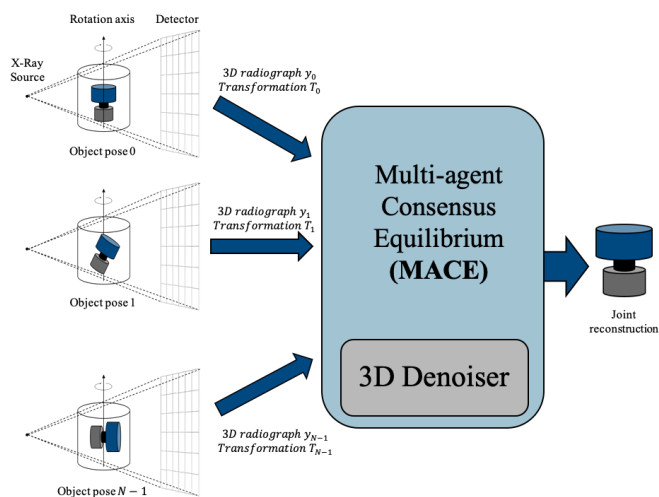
Rotation axis

Detector

X-Ray Source

Object pose 0

$3D\ radiograph\ y_0$
$Transformation\ T_0$

Object pose 1

$3D\ radiograph\ y_1$
$Transformation\ T_1$

Object pose $N-1$

$3D\ radiograph\ y_{N-1}$
$Transformation\ T_{N-1}$

Multi-agent Consensus Equilibrium **(MACE)**

3D Denoiser

Joint reconstruction